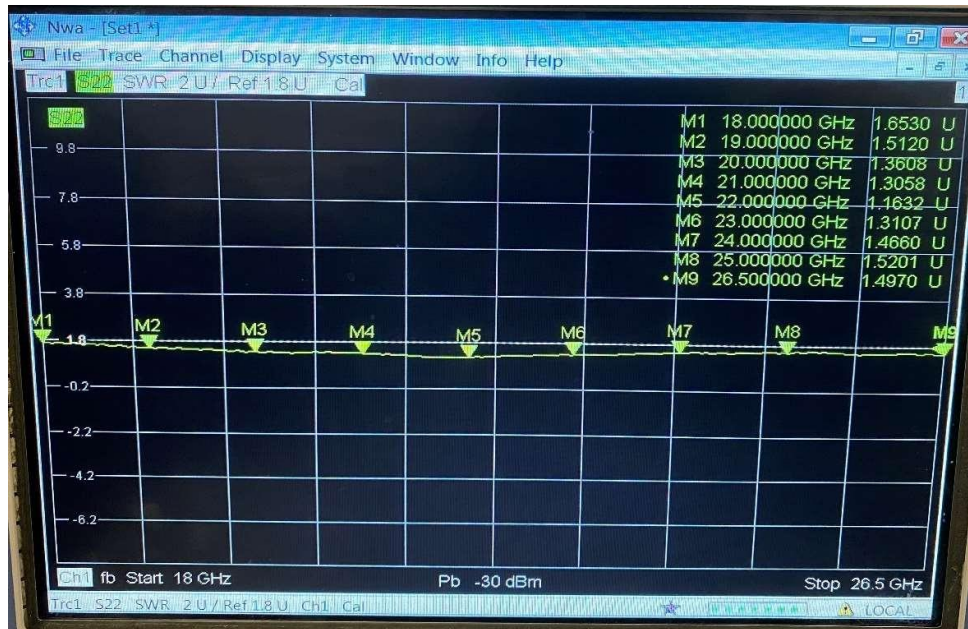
Nwa - [Set1 *]
File Trace Channel Display System Window Info Help
Trc1 S22 SWR 2 U/ Ref 1.8 U Cal

S22
9.8
7.8
5.8
3.8
1.8
-0.2
-2.2
-4.2
-6.2

| | | |
|---|---|---|
| M1 | 18.000000 GHz | 1.6530 U |
| M2 | 19.000000 GHz | 1.5120 U |
| M3 | 20.000000 GHz | 1.3608 U |
| M4 | 21.000000 GHz | 1.3058 U |
| M5 | 22.000000 GHz | 1.1632 U |
| M6 | 23.000000 GHz | 1.3107 U |
| M7 | 24.000000 GHz | 1.4660 U |
| M8 | 25.000000 GHz | 1.5201 U |
| • M9 | 26.500000 GHz | 1.4970 U |

M1 M2 M3 M4 M5 M6 M7 M8 M9

Ch1 fb Start 18 GHz Pb -30 dBm Stop 26.5 GHz
Trc1 S22 SWR 2 U/ Ref 1.8 U Ch1 Cal LOCAL